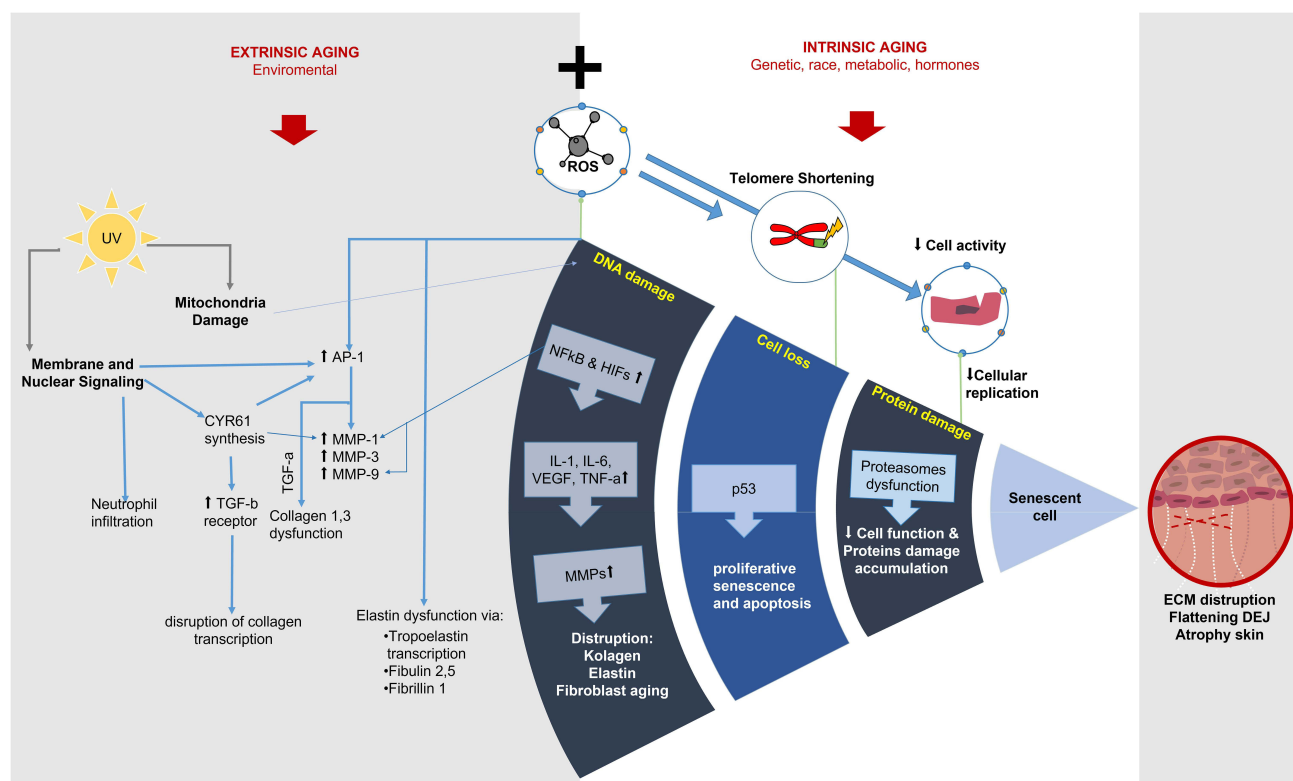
EXTRINSIC AGING
Enviromental

+

INTRINSIC AGING
Genetic, race, metabolic, hormones

ROS

Telomere Shortening

UV

Mitochondria Damage

Membrane and Nuclear Signaling

↑ AP-1

CYR61 synthesis

↑ MMP-1
↑ MMP-3
↑ MMP-9

TGF-a

Neutrophil infiltration

↑ TGF-b receptor

Collagen 1,3 dysfunction

disruption of collagen transcription

Elastin dysfunction via:
•Tropoelastin transcription
•Fibulin 2,5
•Fibrillin 1

DNA damage

NFkB & HIFs ↑

IL-1, IL-6, VEGF, TNF-a↑

MMPs↑

Distruption:
Kolagen
Elastin
Fibroblast aging

Cell loss

p53

proliferative senescence and apoptosis

↓ Cell activity

↓Cellular replication

Protein damage

Proteasomes dysfunction

↓ Cell function & Proteins damage accumulation

Senescent cell

ECM distruption
Flattening DEJ
Atrophy skin